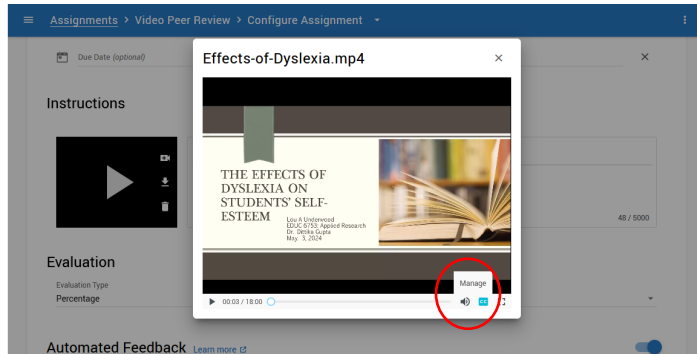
Assignments > Video Peer Review > Configure Assignment

Due Date (optional)

Instructions

48 / 5000

Evaluation

Evaluation Type
Percentage

Automated Feedback Learn more

Effects-of-Dyslexia.mp4

THE EFFECTS OF DYSLEXIA ON STUDENTS' SELF-ESTEEM

Lou A Underwood
EDUC 6753: Applied Research
Dr. Ditika Gupta
May. 3, 2024

Manage

00:03 / 18:00

CC